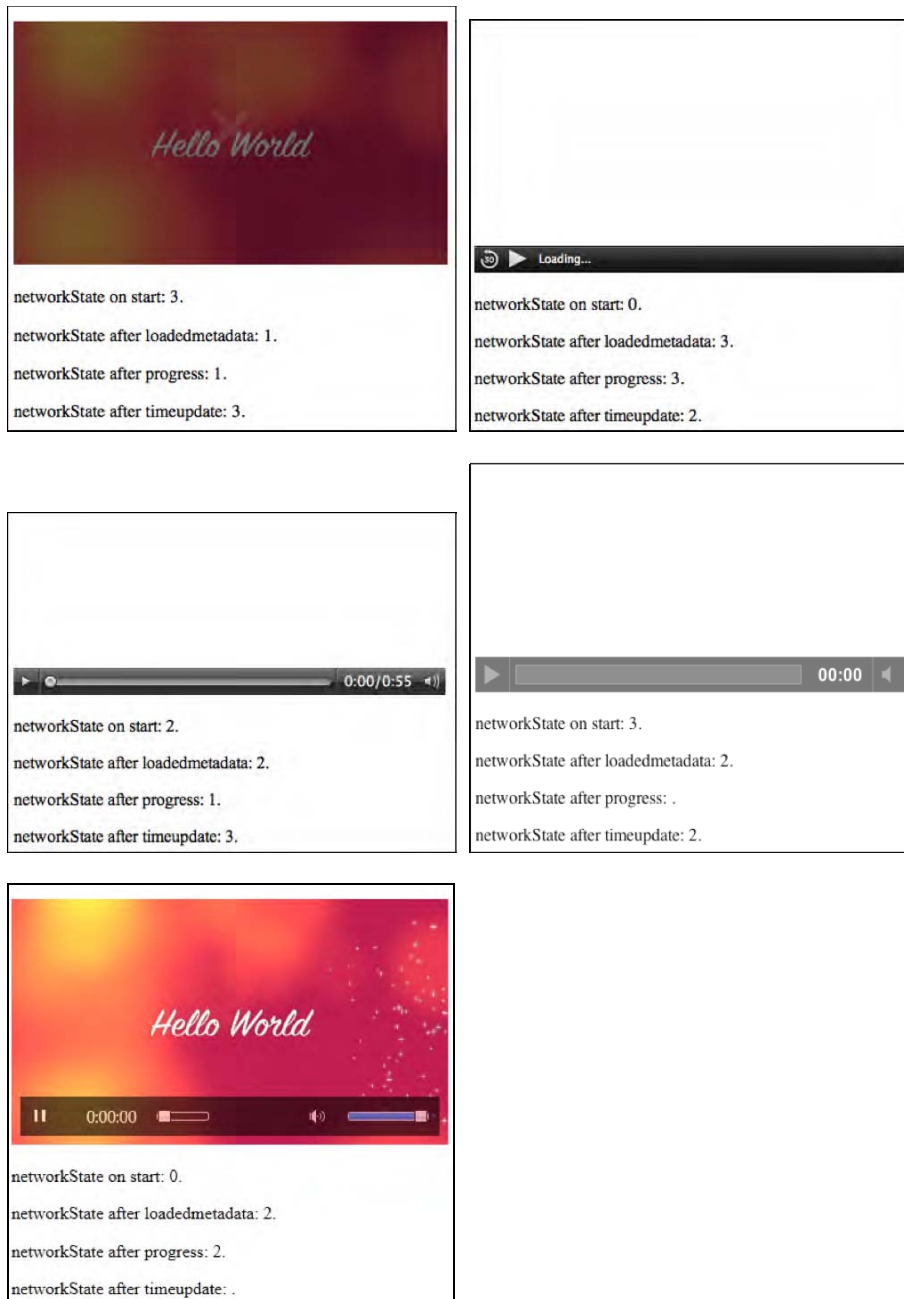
Hello World

networkState on start: 3.

networkState after loadedmetadata: 1.

networkState after progress: 1.

networkState after timeupdate: 3.

30 Loading...

networkState on start: 0.

networkState after loadedmetadata: 3.

networkState after progress: 3.

networkState after timeupdate: 2.

0:00/0:55

networkState on start: 2.

networkState after loadedmetadata: 2.

networkState after progress: 1.

networkState after timeupdate: 3.

00:00

networkState on start: 3.

networkState after loadedmetadata: 2.

networkState after progress: .

networkState after timeupdate: 2.

Hello World

0:00:00

networkState on start: 0.

networkState after loadedmetadata: 2.

networkState after progress: 2.

networkState after timeupdate: .